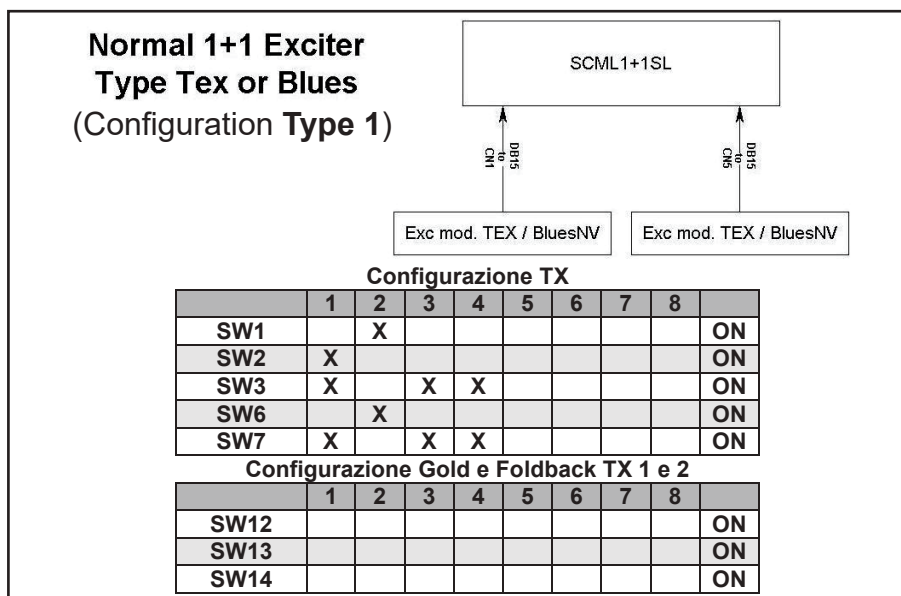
Normal 1+1 Exciter
Type Tex or Blues
(Configuration **Type 1**)

SCML1+1SL

DB15 to CN1

DB15 to CN5

Exc mod. TEX / BluesNV

Exc mod. TEX / BluesNV

Configurazione TX

| | 1 | 2 | 3 | 4 | 5 | 6 | 7 | 8 | |
|---|---|---|---|---|---|---|---|---|---|
| SW1 | | X | | | | | | | ON |
| SW2 | X | | | | | | | | ON |
| SW3 | X | | X | X | | | | | ON |
| SW6 | | X | | | | | | | ON |
| SW7 | X | | X | X | | | | | ON |

Configurazione Gold e Foldback TX 1 e 2

| | 1 | 2 | 3 | 4 | 5 | 6 | 7 | 8 | |
|---|---|---|---|---|---|---|---|---|---|
| SW12 | | | | | | | | | ON |
| SW13 | | | | | | | | | ON |
| SW14 | | | | | | | | | ON |